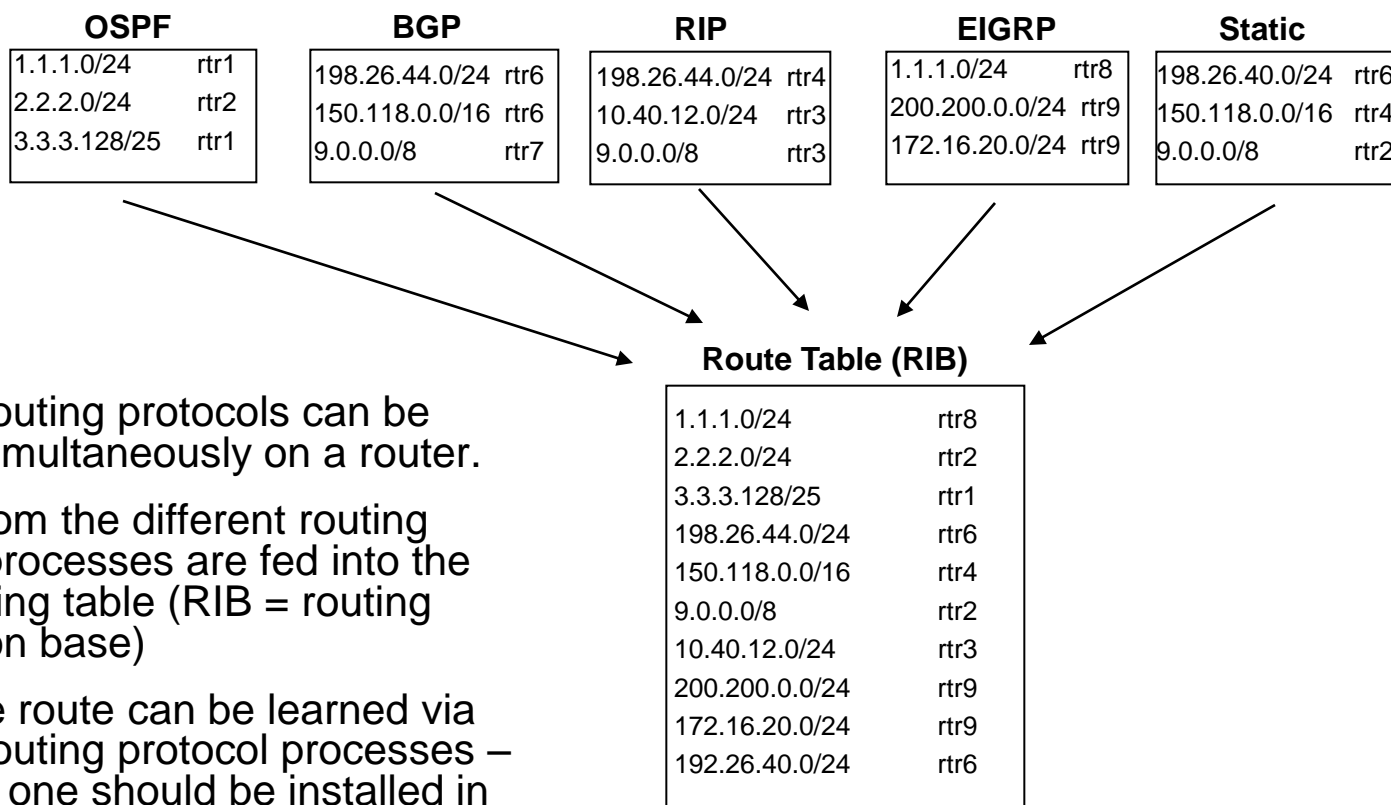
OSPF

| | |
|---|---|
| 1.1.1.0/24 | rtr1 |
| 2.2.2.0/24 | rtr2 |
| 3.3.3.128/25 | rtr1 |

BGP

| | |
|---|---|
| 198.26.44.0/24 | rtr6 |
| 150.118.0.0/16 | rtr6 |
| 9.0.0.0/8 | rtr7 |

RIP

| | |
|---|---|
| 198.26.44.0/24 | rtr4 |
| 10.40.12.0/24 | rtr3 |
| 9.0.0.0/8 | rtr3 |

EIGRP

| | |
|---|---|
| 1.1.1.0/24 | rtr8 |
| 200.200.0.0/24 | rtr9 |
| 172.16.20.0/24 | rtr9 |

Static

| | |
|---|---|
| 198.26.40.0/24 | rtr6 |
| 150.118.0.0/16 | rtr4 |
| 9.0.0.0/8 | rtr2 |

Route Table (RIB)

| | |
|---|---|
| 1.1.1.0/24 | rtr8 |
| 2.2.2.0/24 | rtr2 |
| 3.3.3.128/25 | rtr1 |
| 198.26.44.0/24 | rtr6 |
| 150.118.0.0/16 | rtr4 |
| 9.0.0.0/8 | rtr2 |
| 10.40.12.0/24 | rtr3 |
| 200.200.0.0/24 | rtr9 |
| 172.16.20.0/24 | rtr9 |
| 192.26.40.0/24 | rtr6 |

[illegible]outing protocols can be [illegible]multaneously on a router.

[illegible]om the different routing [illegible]rocesses are fed into the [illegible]ing table (RIB = routing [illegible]on base)

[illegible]e route can be learned via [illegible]outing protocol processes – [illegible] one should be installed in